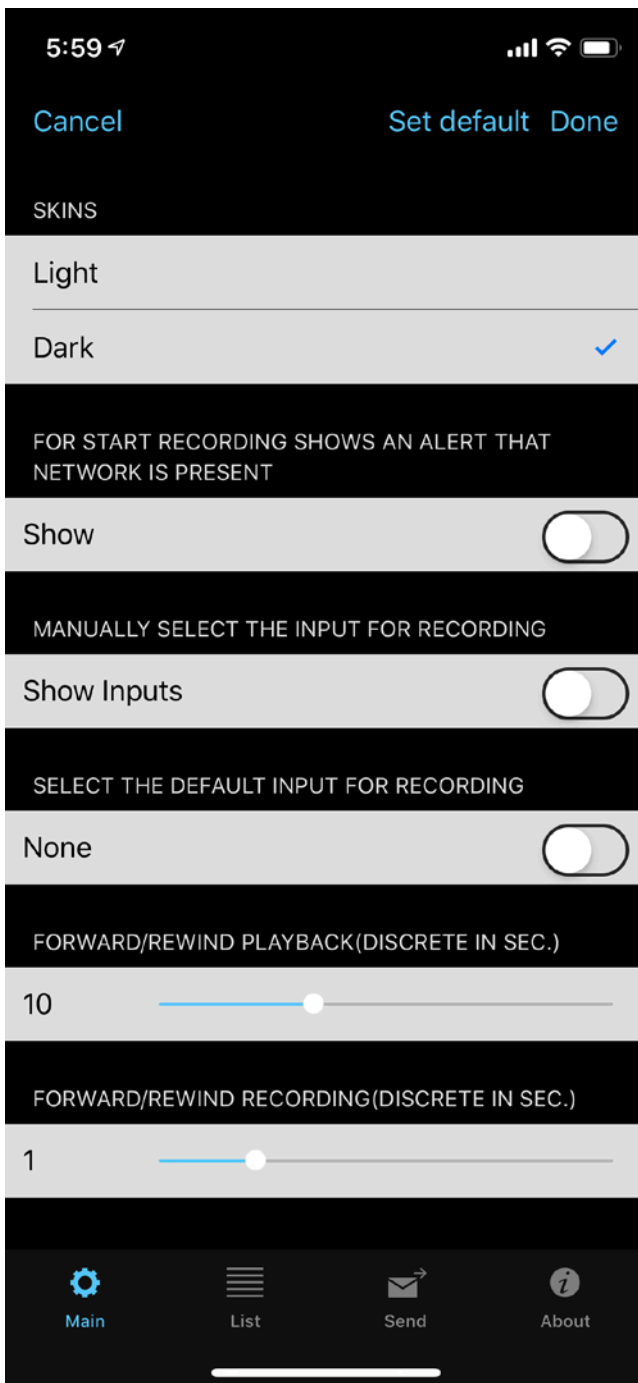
5:59

Cancel

Set default Done

SKINS

Light

Dark

FOR START RECORDING SHOWS AN ALERT THAT NETWORK IS PRESENT

Show

MANUALLY SELECT THE INPUT FOR RECORDING

Show Inputs

SELECT THE DEFAULT INPUT FOR RECORDING

None

FORWARD/REWIND PLAYBACK(DISCRETE IN SEC.)

10

FORWARD/REWIND RECORDING(DISCRETE IN SEC.)

1

Main

List

Send

About